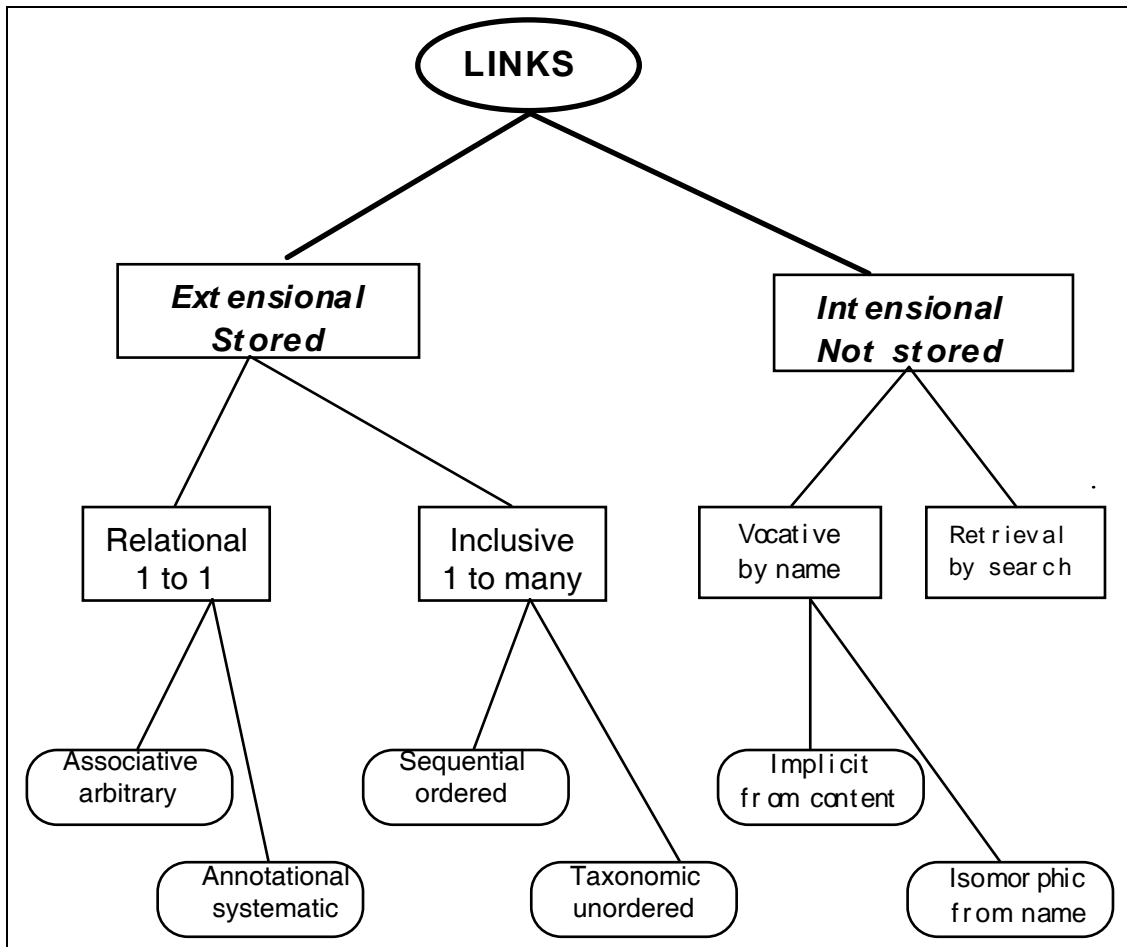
LINKS

Extensional
Stored

Intensional
Not stored

Relational
1 to 1

Inclusive
1 to many

Vocative
by name

Retrieval
by search

Associative
arbitrary

Annotational
systematic

Sequential
ordered

Taxonomic
unordered

Implicit
from content

Isomorphic
from name